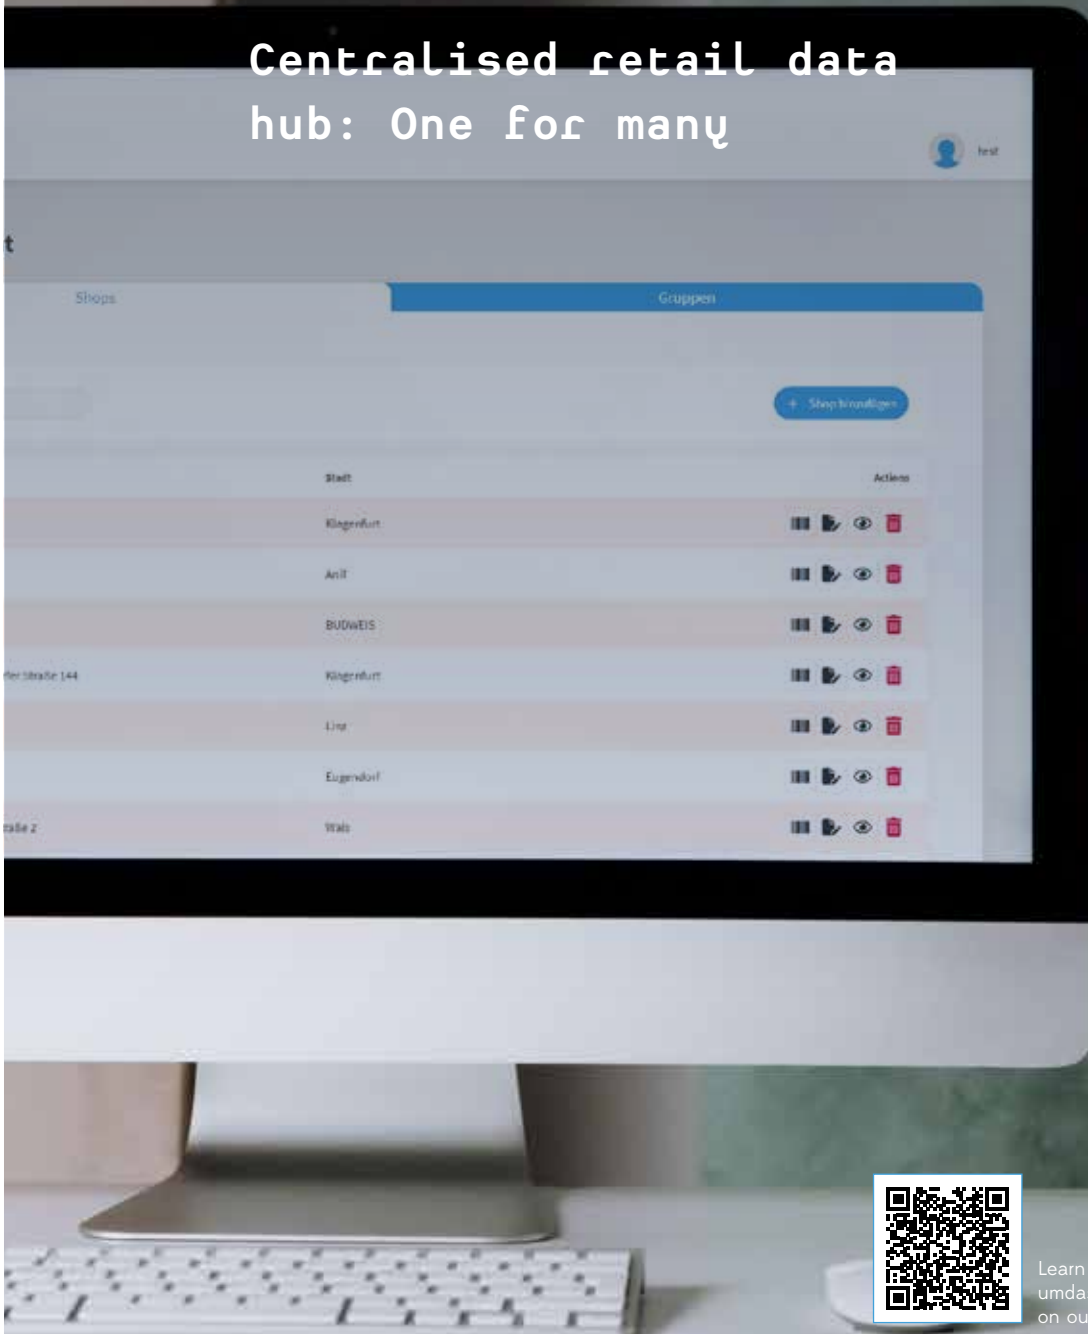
Centralised retail data hub: One for many

test

t

Shops

Gruppen

+ Shop hinzufügen

Stadt

Actions

Klagenfurt

Anif

BUDWEIS

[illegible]straße 144

Klagenfurt

Linz

Eugendorf

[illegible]traße 2

Wals

Learn
umda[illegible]
on ou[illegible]